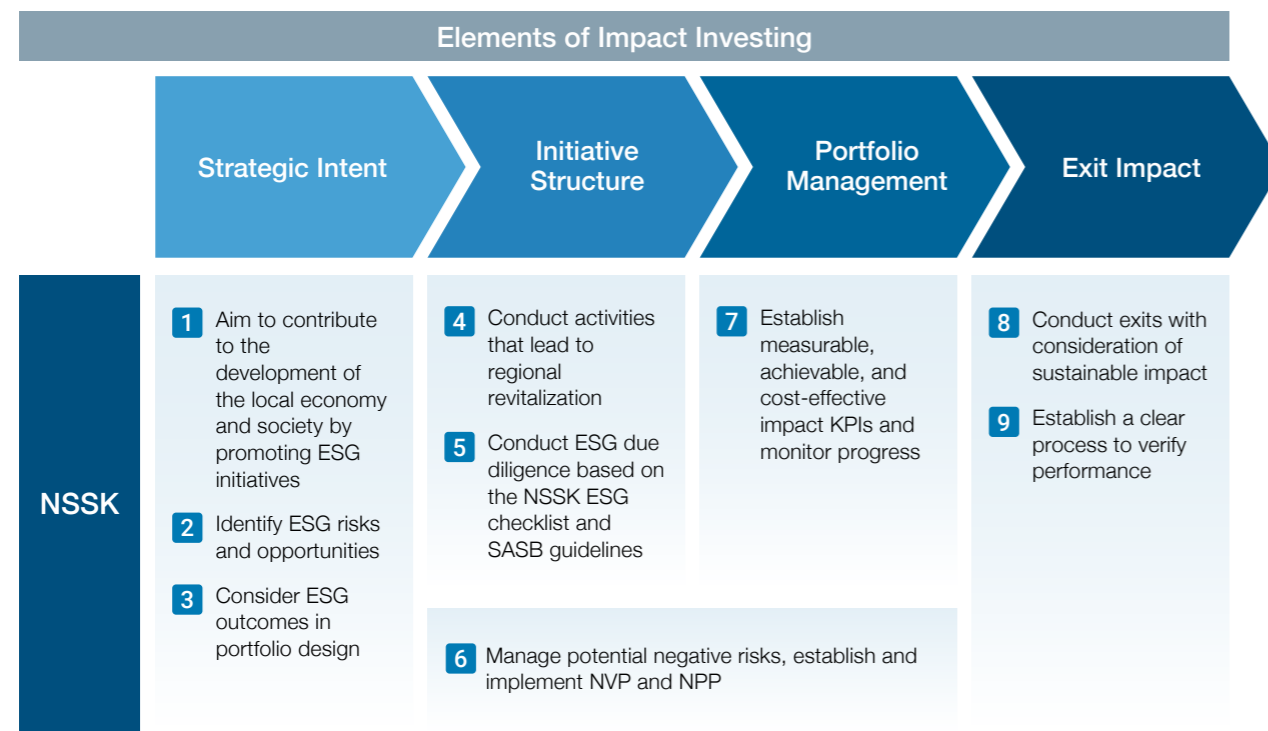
Elements of Impact Investing

Strategic Intent

Initiative Structure

Portfolio Management

Exit Impact

NSSK

1 Aim to contribute to the development of the local economy and society by promoting ESG initiatives

2 Identify ESG risks and opportunities

3 Consider ESG outcomes in portfolio design

4 Conduct activities that lead to regional revitalization

5 Conduct ESG due diligence based on the NSSK ESG checklist and SASB guidelines

7 Establish measurable, achievable, and cost-effective impact KPIs and monitor progress

6 Manage potential negative risks, establish and implement NVP and NPP

8 Conduct exits with consideration of sustainable impact

9 Establish a clear process to verify performance